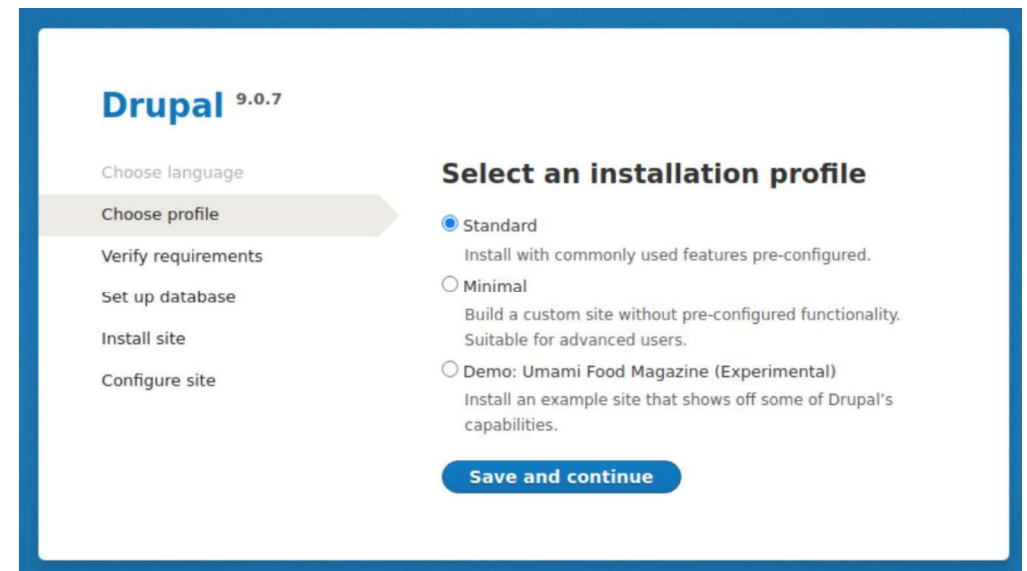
Drupal 9.0.7

Choose language
Choose profile
Verify requirements
Set up database
Install site
Configure site

Select an installation profile

Standard
Install with commonly used features pre-configured.

Minimal
Build a custom site without pre-configured functionality. Suitable for advanced users.

Demo: Umami Food Magazine (Experimental)
Install an example site that shows off some of Drupal's capabilities.

Save and continue